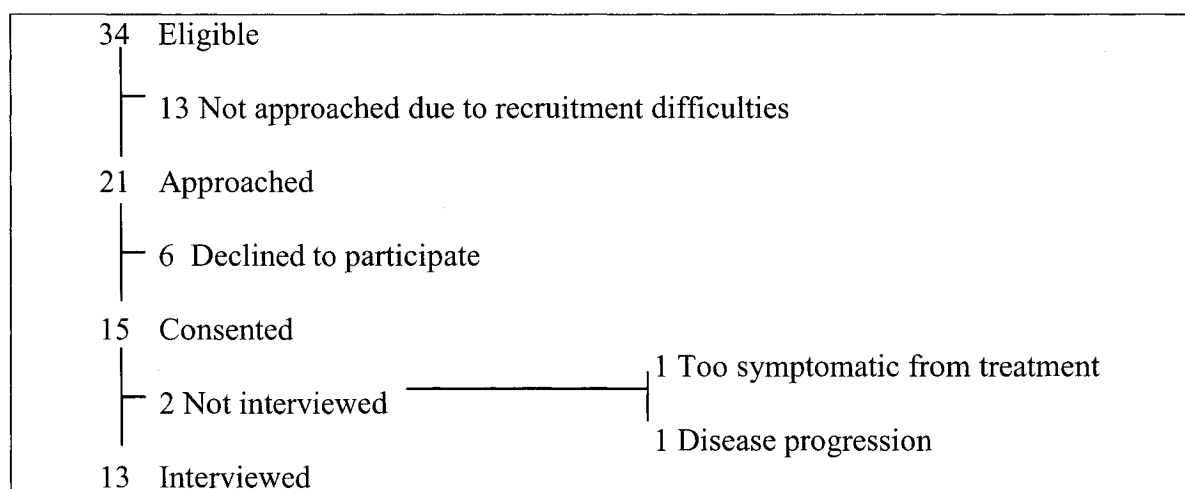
34 Eligible

13 Not approached due to recruitment difficulties

21 Approached

6 Declined to participate

15 Consented

2 Not interviewed

1 Too symptomatic from treatment

1 Disease progression

13 Interviewed